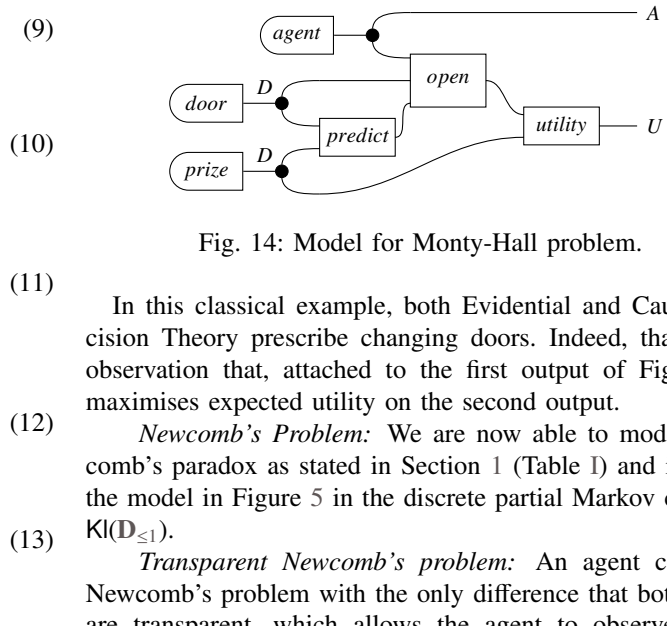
(9)

(10)

(11)

(12)

(13)

agent

A

open

door

D

utility

U

predict

prize

D

Fig. 14: Model for Monty-Hall problem.

In this classical example, both Evidential and Cau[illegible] cision Theory prescribe changing doors. Indeed, tha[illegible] observation that, attached to the first output of Fi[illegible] maximises expected utility on the second output.

Newcomb's Problem: We are now able to mod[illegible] comb's paradox as stated in Section 1 (Table I) and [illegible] the model in Figure 5 in the discrete partial Markov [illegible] $\mathsf{Kl}(\mathbf{D}_{\leq 1})$.

Transparent Newcomb's problem: An agent c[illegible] Newcomb's problem with the only difference that bot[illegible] are transparent, which allows the agent to observ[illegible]